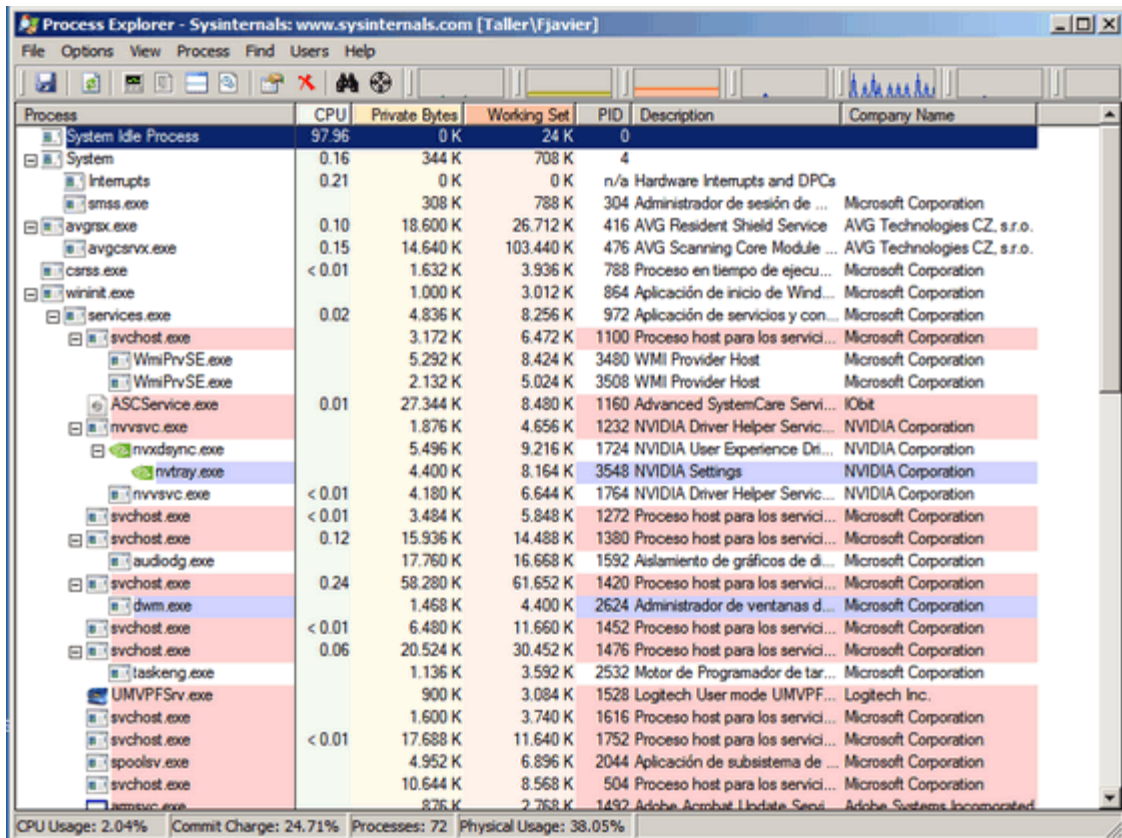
Process Explorer - Sysinternals: www.sysinternals.com [Taller\Fjavier]

File Options View Process Find Users Help

| Process | CPU | Private Bytes | Working Set | PID | Description | Company Name |
|---|---|---|---|---|---|---|
| System Idle Process | 97.96 | 0 K | 24 K | 0 | | |
| System | 0.16 | 344 K | 708 K | 4 | | |
| Interrupts | 0.21 | 0 K | 0 K | n/a | Hardware Interrupts and DPCs | |
| smss.exe | | 308 K | 788 K | 304 | Administrador de sesión de ... | Microsoft Corporation |
| avgrsx.exe | 0.10 | 18.600 K | 26.712 K | 416 | AVG Resident Shield Service | AVG Technologies CZ, s.r.o. |
| avgcsrvx.exe | 0.15 | 14.640 K | 103.440 K | 476 | AVG Scanning Core Module ... | AVG Technologies CZ, s.r.o. |
| csrss.exe | < 0.01 | 1.632 K | 3.936 K | 788 | Proceso en tiempo de ejecu... | Microsoft Corporation |
| wininit.exe | | 1.000 K | 3.012 K | 864 | Aplicación de inicio de Wind... | Microsoft Corporation |
| services.exe | 0.02 | 4.836 K | 8.256 K | 972 | Aplicación de servicios y con... | Microsoft Corporation |
| svchost.exe | | 3.172 K | 6.472 K | 1100 | Proceso host para los servici... | Microsoft Corporation |
| WmiPrvSE.exe | | 5.292 K | 8.424 K | 3480 | WMI Provider Host | Microsoft Corporation |
| WmiPrvSE.exe | | 2.132 K | 5.024 K | 3508 | WMI Provider Host | Microsoft Corporation |
| ASCService.exe | 0.01 | 27.344 K | 8.480 K | 1160 | Advanced SystemCare Servi... | IObit |
| nvvsvc.exe | | 1.876 K | 4.656 K | 1232 | NVIDIA Driver Helper Servic... | NVIDIA Corporation |
| nvxdsync.exe | | 5.496 K | 9.216 K | 1724 | NVIDIA User Experience Dri... | NVIDIA Corporation |
| nvtray.exe | | 4.400 K | 8.164 K | 3548 | NVIDIA Settings | NVIDIA Corporation |
| nvvsvc.exe | < 0.01 | 4.180 K | 6.644 K | 1764 | NVIDIA Driver Helper Servic... | NVIDIA Corporation |
| svchost.exe | < 0.01 | 3.484 K | 5.848 K | 1272 | Proceso host para los servici... | Microsoft Corporation |
| svchost.exe | 0.12 | 15.936 K | 14.488 K | 1380 | Proceso host para los servici... | Microsoft Corporation |
| audiodg.exe | | 17.760 K | 16.668 K | 1592 | Aislamiento de gráficos de di... | Microsoft Corporation |
| svchost.exe | 0.24 | 58.280 K | 61.652 K | 1420 | Proceso host para los servici... | Microsoft Corporation |
| dwm.exe | | 1.468 K | 4.400 K | 2624 | Administrador de ventanas d... | Microsoft Corporation |
| svchost.exe | < 0.01 | 6.480 K | 11.660 K | 1452 | Proceso host para los servici... | Microsoft Corporation |
| svchost.exe | 0.06 | 20.524 K | 30.452 K | 1476 | Proceso host para los servici... | Microsoft Corporation |
| taskeng.exe | | 1.136 K | 3.592 K | 2532 | Motor de Programador de tar... | Microsoft Corporation |
| UMVPFSrv.exe | | 900 K | 3.084 K | 1528 | Logitech User mode UMVPF... | Logitech Inc. |
| svchost.exe | | 1.600 K | 3.740 K | 1616 | Proceso host para los servici... | Microsoft Corporation |
| svchost.exe | < 0.01 | 17.688 K | 11.640 K | 1752 | Proceso host para los servici... | Microsoft Corporation |
| spoolsv.exe | | 4.952 K | 6.896 K | 2044 | Aplicación de subsistema de ... | Microsoft Corporation |
| svchost.exe | | 10.644 K | 8.568 K | 504 | Proceso host para los servici... | Microsoft Corporation |
| armsvc.exe | | 876 K | 2.768 K | 1492 | Adobe Acrobat Update Servi... | Adobe Systems Incorporated |

CPU Usage: 2.04% Commit Charge: 24.71% Processes: 72 Physical Usage: 38.05%